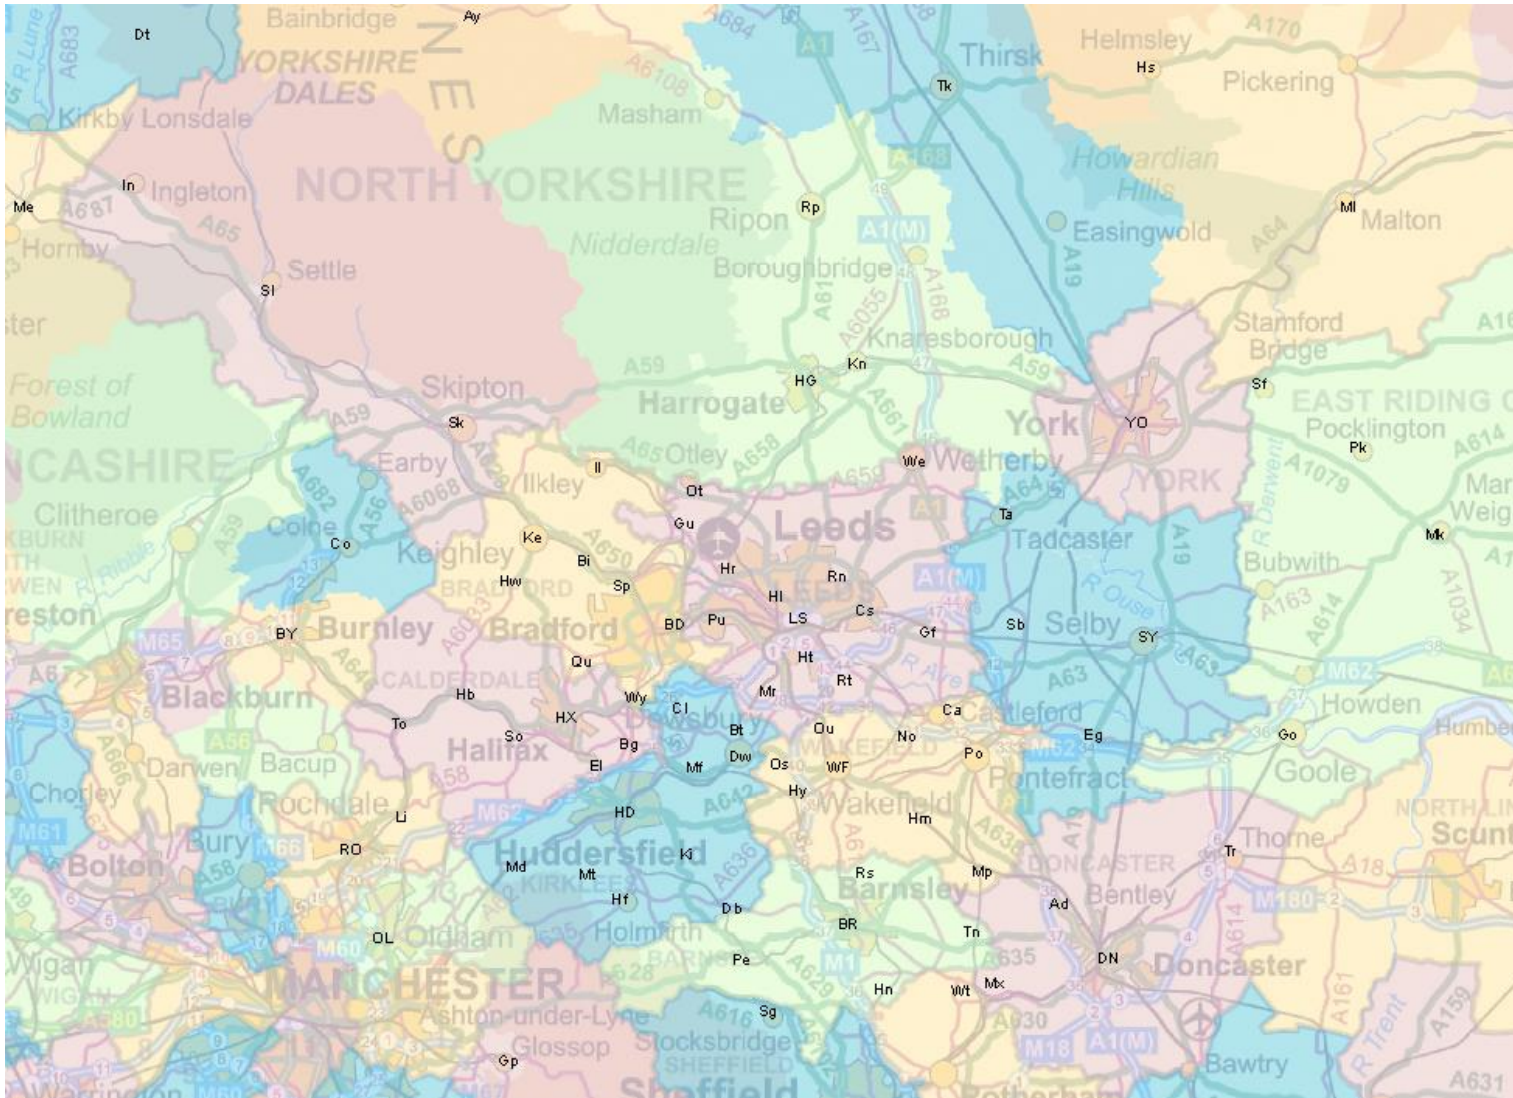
Dt
Bainbridge
Ay
A683
YORKSHIRE DALES
NES
A684
A1
A167
Thirsk
Helmsley
A170
Hs
Pickering
Kirkby Lonsdale
A6108
Masham
Tk
Howardian Hills
A168
NORTH YORKSHIRE
In
Ingleton
Me
A687
A65
Hornby
Ripon
Rp
A1(M)
Nidderdale
Easingwold
Ml
Malton
A64
A19
Settle
Sl
Boroughbridge
A61
A6055
A168
Knaresborough
Stamford Bridge
A59
Kn
A59
Forest of Bowland
Skipton
Sk
A59
HG
Harrogate
A661
Sf
EAST RIDING
Pocklington
Pk
A614
A1079
York
YO
YORK
Earby
A6068
A629
A65
Otley
A658
A659
We
Wetherby
A64
Ilkley
Il
Ot
LANCASHIRE
Clitheroe
A59
A682
A56
Colne
Co
Ke
Keighley
Gu
Leeds
A1
Ta
Tadcaster
A19
Bubwith
Mk
Mar
Weig
BLACKBURN
Ribble
Bi
A650
Hr
Rn
Hw
BRADFORD
A1(M)
A163
A614
A1034
Preston
Sp
Hl
LEEDS
Cs
R Ouse
Sb
Selby
SY
M65
BY
Burnley
A646
Bradford
BD
Pu
LS
Gf
A63
A63
Qu
Ht
M62
A677
Blackburn
CALDERDALE
Mr
Rt
R Aire
A63
Howden
Hb
Wy
Cl
Dewsbury
Ca
Castleford
A56
To
So
HX
Bt
Ou
WAKEFIELD
No
Eg
Go
Halifax
Bg
Dw
Os
WF
Po
Pontefract
Humber
Goole
Darwen
Bacup
El
Mf
A642
Wakefield
A666
Chorley
Rochdale
M62
Hy
A638
A19
NORTH LINC
Scunt
M61
Li
HD
Hm
Thorne
Tr
A18
Bury
M66
RO
Huddersfield
Kl
A636
A61
DONCASTER
Bolton
Md
KIRKLEES
Rs
Mp
Bentley
M180
A58
Mt
Barnsley
Ad
Hf
Db
A614
BR
Tn
M60
OL
Oldham
Holmfirth
A635
DN
Doncaster
Wigan
BARNSLEY
Pe
A628
M1
Hn
Wt
Mx
A161
R Trent
A159
WIGAN
MANCHESTER
A629
Ashton-under-Lyne
Sg
A616
A630
M18
A1(M)
M180
Glossop
Stocksbridge
SHEFFIELD
Bawtry
Gp
Warrington
Sheffield
Rotherham
A631